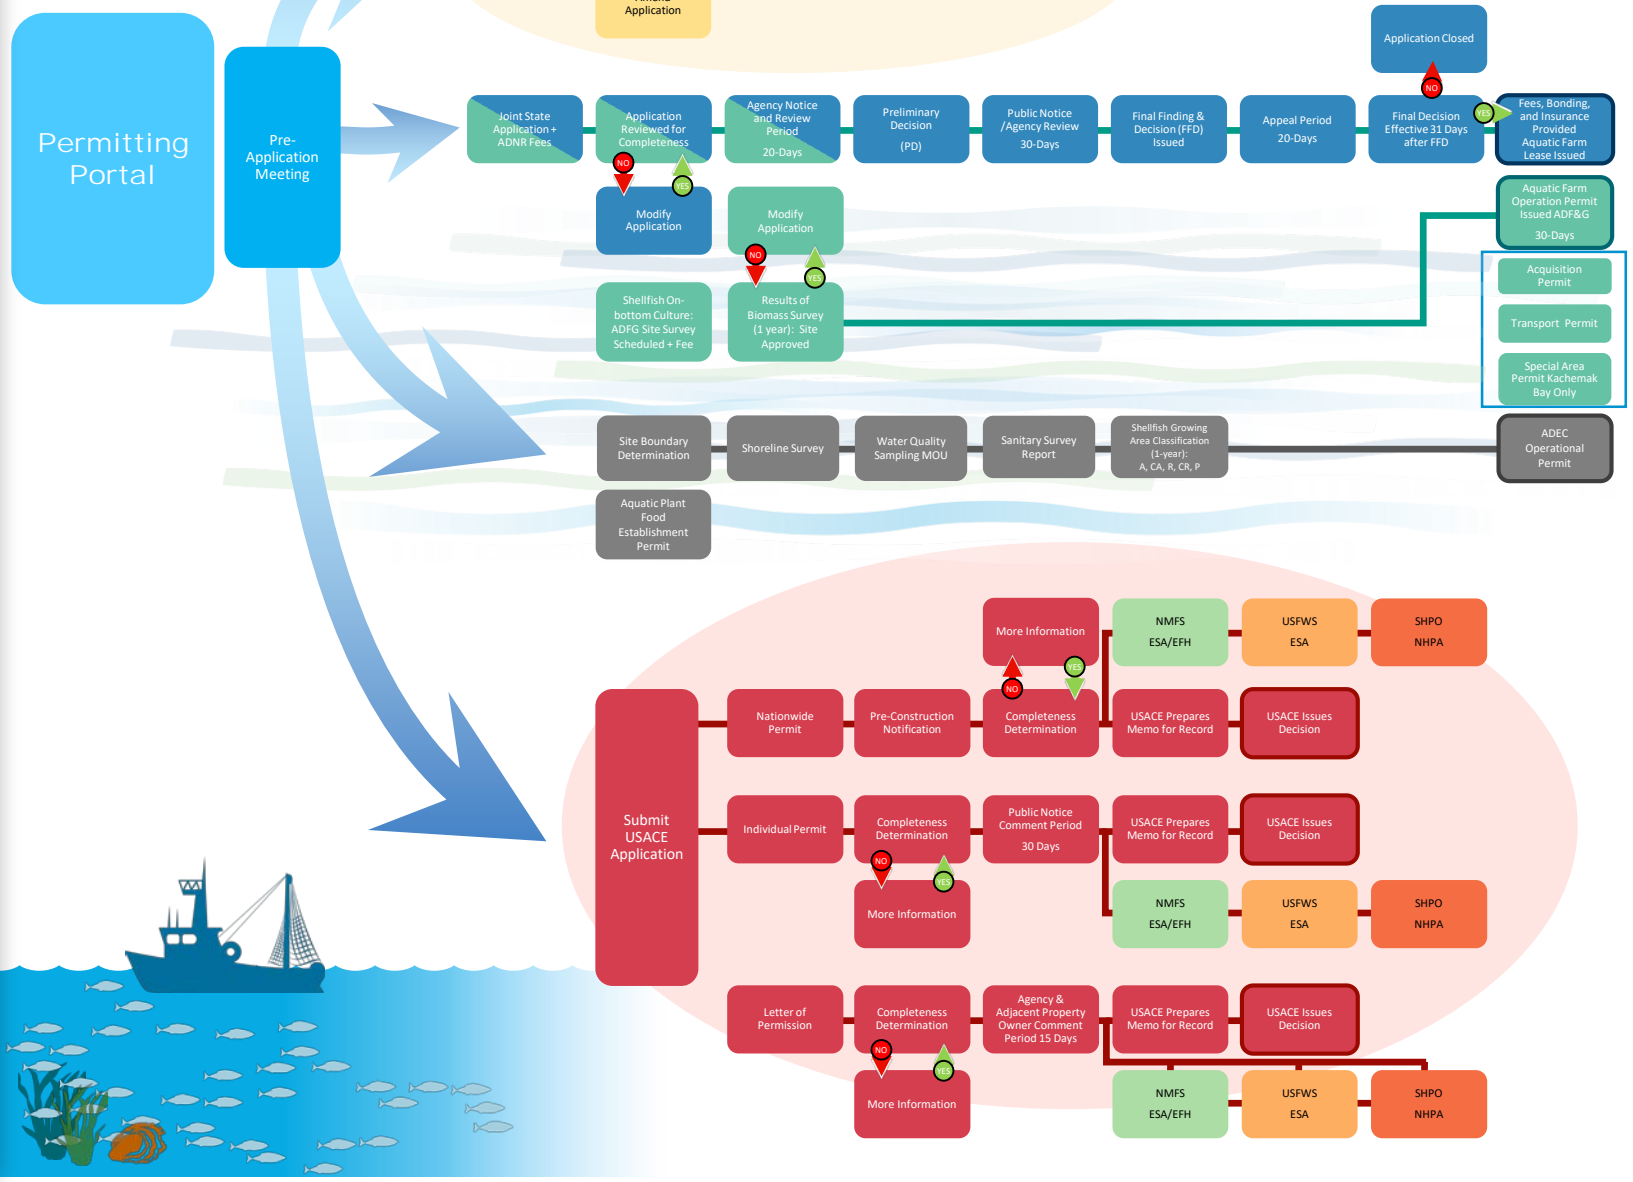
Application

Permitting Portal

Pre-Application Meeting

Application Closed

Joint State Application + ADNR Fees

Application Reviewed for Completeness

Agency Notice and Review Period 20-Days

Preliminary Decision (PD)

Public Notice /Agency Review 30-Days

Final Finding & Decision (FFD) Issued

Appeal Period 20-Days

NO

Final Decision Effective 31 Days after FFD

YES

Fees, Bonding, and Insurance Provided Aquatic Farm Lease Issued

NO

YES

Modify Application

Modify Application

Aquatic Farm Operation Permit Issued ADF&G 30-Days

NO

YES

Acquisition Permit

Shellfish On-bottom Culture: ADFG Site Survey Scheduled + Fee

Results of Biomass Survey (1 year): Site Approved

Transport Permit

Special Area Permit Kachemak Bay Only

Site Boundary Determination

Shoreline Survey

Water Quality Sampling MOU

Sanitary Survey Report

Shellfish Growing Area Classification (1-year): A, CA, R, CR, P

ADEC Operational Permit

Aquatic Plant Food Establishment Permit

More Information

NMFS ESA/EFH

USFWS ESA

SHPO NHPA

YES

NO

Submit USACE Application

Nationwide Permit

Pre-Construction Notification

Completeness Determination

USACE Prepares Memo for Record

USACE Issues Decision

Individual Permit

Completeness Determination

Public Notice Comment Period 30 Days

USACE Prepares Memo for Record

USACE Issues Decision

NO

YES

More Information

NMFS ESA/EFH

USFWS ESA

SHPO NHPA

Letter of Permission

Completeness Determination

Agency & Adjacent Property Owner Comment Period 15 Days

USACE Prepares Memo for Record

USACE Issues Decision

NO

YES

More Information

NMFS ESA/EFH

USFWS ESA

SHPO NHPA